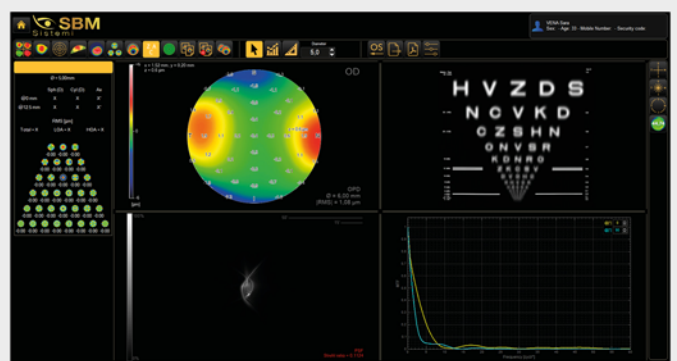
SBM
Sistemi

VESA Dara
Sex · Age: 33 · Mobile Number · Security code

Diameter
5,0

Ø = 5,00mm
Sph (D) Cyl (D) Ax
@3 mm X X X°
@12.5 mm X X X°
RMS [µm]
Total = X LOA = X HOA = X

OD
OPD
Ø = 5,00 mm
[RMS] = 1,08 µm

[µm]

H V Z D S
N C V K D
C Z S H N
O N V S R
K D N R O
Z K C S V

MTF
Frequency (c/°)

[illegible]